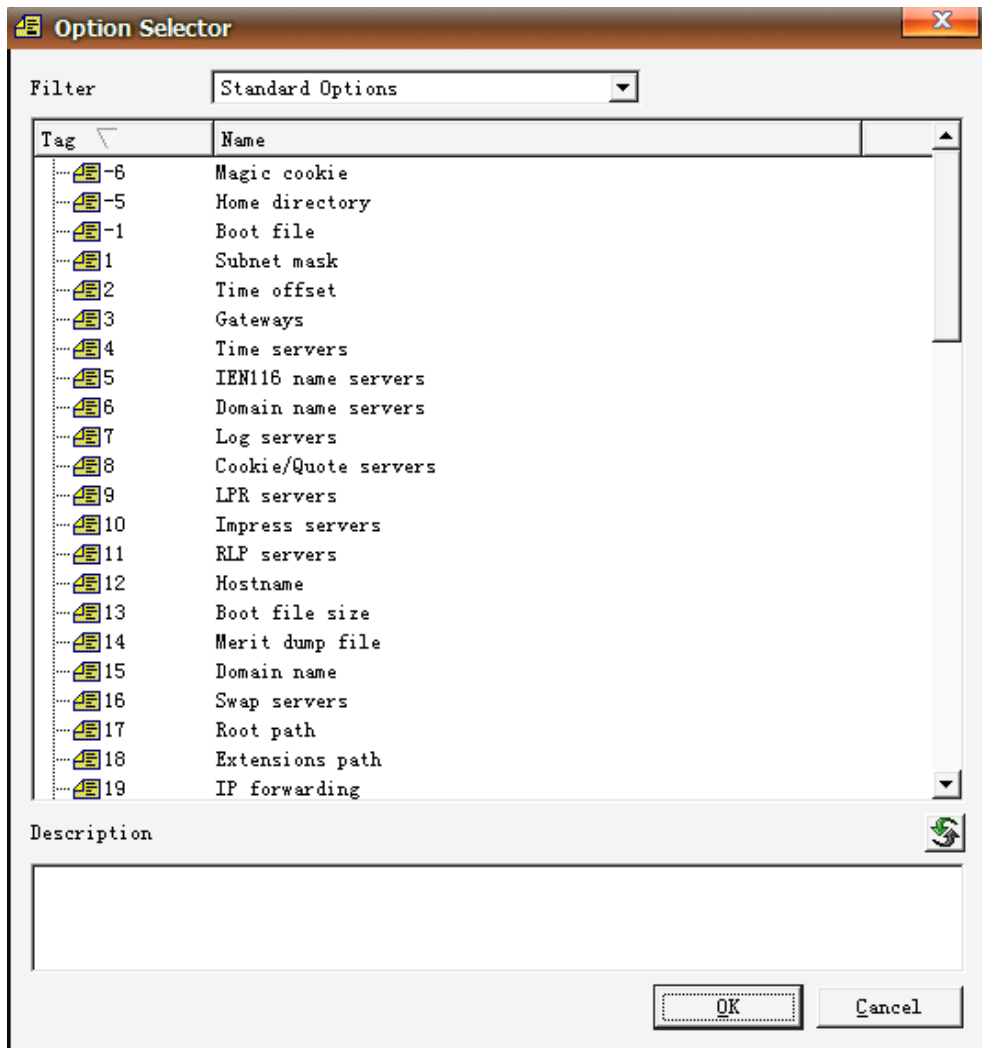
Option Selector

Filter Standard Options

| Tag | Name |
|---|---|
| -6 | Magic cookie |
| -5 | Home directory |
| -1 | Boot file |
| 1 | Subnet mask |
| 2 | Time offset |
| 3 | Gateways |
| 4 | Time servers |
| 5 | IEN116 name servers |
| 6 | Domain name servers |
| 7 | Log servers |
| 8 | Cookie/Quote servers |
| 9 | LPR servers |
| 10 | Impress servers |
| 11 | RLP servers |
| 12 | Hostname |
| 13 | Boot file size |
| 14 | Merit dump file |
| 15 | Domain name |
| 16 | Swap servers |
| 17 | Root path |
| 18 | Extensions path |
| 19 | IP forwarding |

Description

OK Cancel